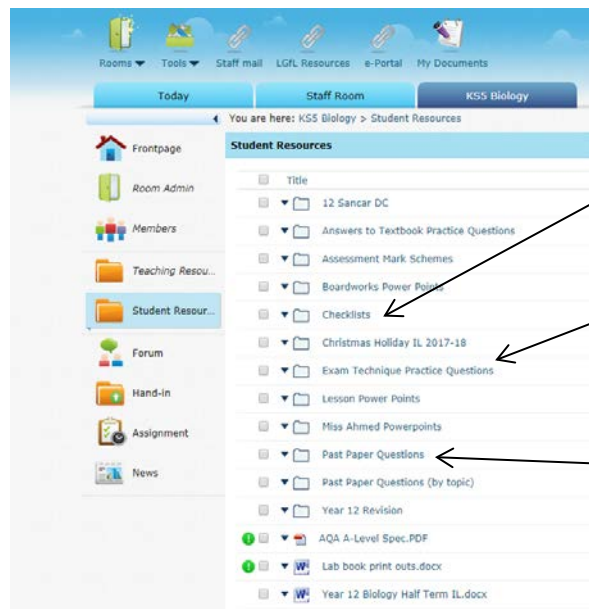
Rooms ▾ Tools ▾ Staff mail LGfL Resources e-Portal My Documents

Today | Staff Room | KS5 Biology

You are here: KS5 Biology > Student Resources

Frontpage
Room Admin
Members
Teaching Resou...
Student Resour...
Forum
Hand-in
Assignment
News

Student Resources

Title
12 Sancar DC
Answers to Textbook Practice Questions
Assessment Mark Schemes
Boardworks Power Points
Checklists
Christmas Holiday IL 2017-18
Exam Technique Practice Questions
Lesson Power Points
Miss Ahmed Powerpoints
Past Paper Questions
Past Paper Questions (by topic)
Year 12 Revision
AQA A-Level Spec.PDF
Lab book print outs.docx
Year 12 Biology Half Term IL.docx